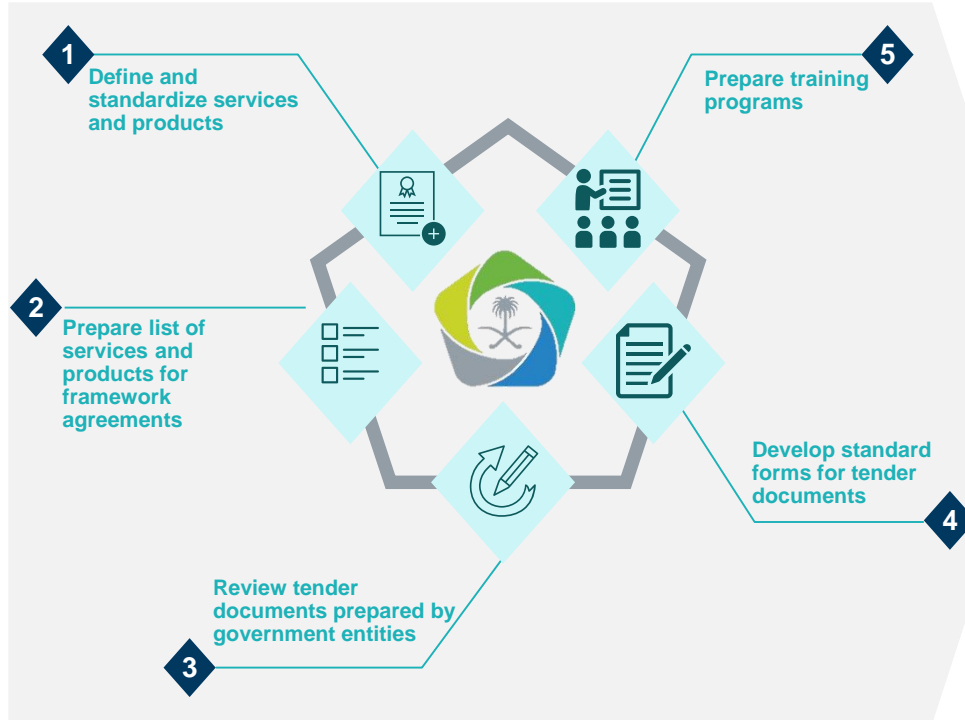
1

Define and standardize services and products

5

Prepare training programs

2

Prepare list of services and products for framework agreements

Develop standard forms for tender documents

4

Review tender documents prepared by government entities

3